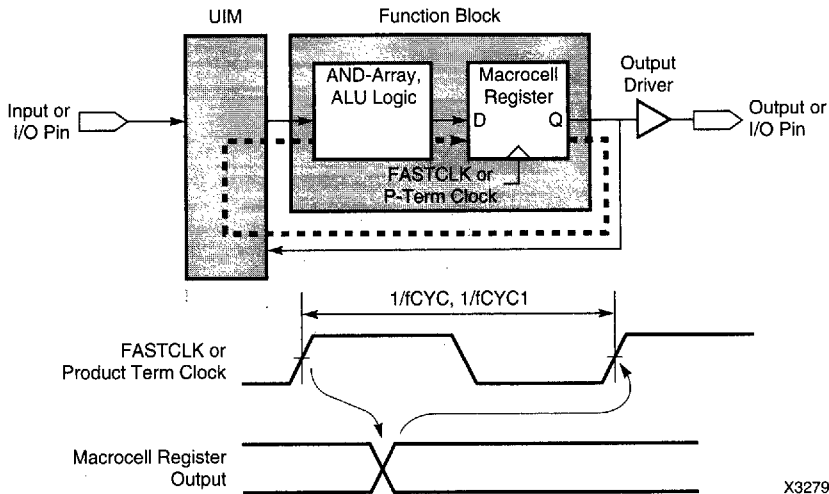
UIM

Function Block

AND-Array, ALU Logic

Macrocell Register

D

Q

Output Driver

Input or I/O Pin

Output or I/O Pin

FASTCLK or P-Term Clock

1/fCYC, 1/fCYC1

FASTCLK or Product Term Clock

Macrocell Register Output

X3279